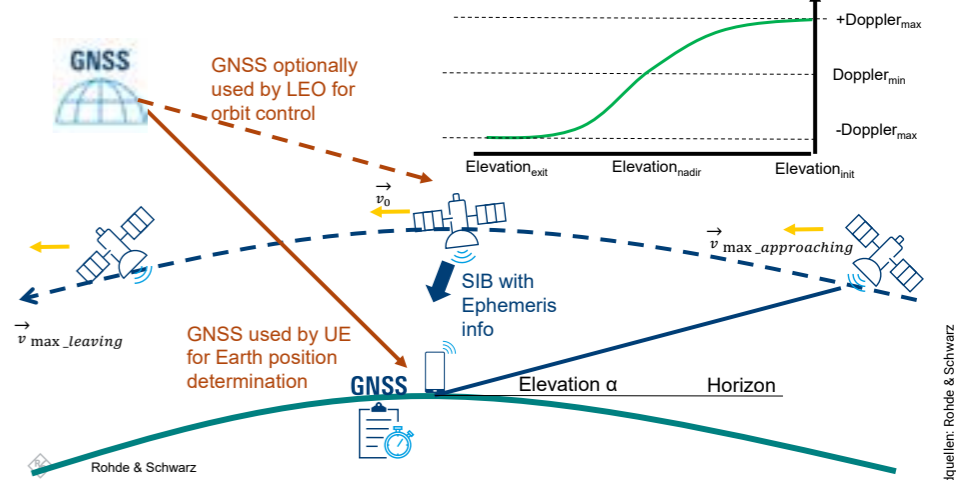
GNSS

GNSS optionally used by LEO for orbit control

+Doppler$_{max}$

Doppler$_{min}$

-Doppler$_{max}$

Elevation$_{exit}$

Elevation$_{nadir}$

Elevation$_{init}$

$\vec{v}_0$

$\vec{v}_{\max\_approaching}$

SIB with Ephemeris info

$\vec{v}_{\max\_leaving}$

GNSS used by UE for Earth position determination

GNSS

Elevation α

Horizon

Rohde & Schwarz

dquellen: Rohde & Schwarz